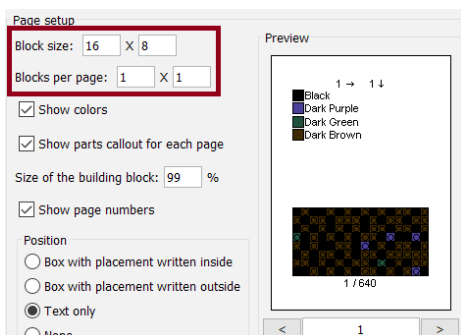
Page setup

Block size: 16 X 8

Blocks per page: 1 X 1

Show colors

Show parts callout for each page

Size of the building block: 99 %

Show page numbers

Position

Box with placement written inside

Box with placement written outside

Text only

None

Preview

1 → 1 ↓

Black
Dark Purple
Dark Green
Dark Brown

1 / 640

<

1

>